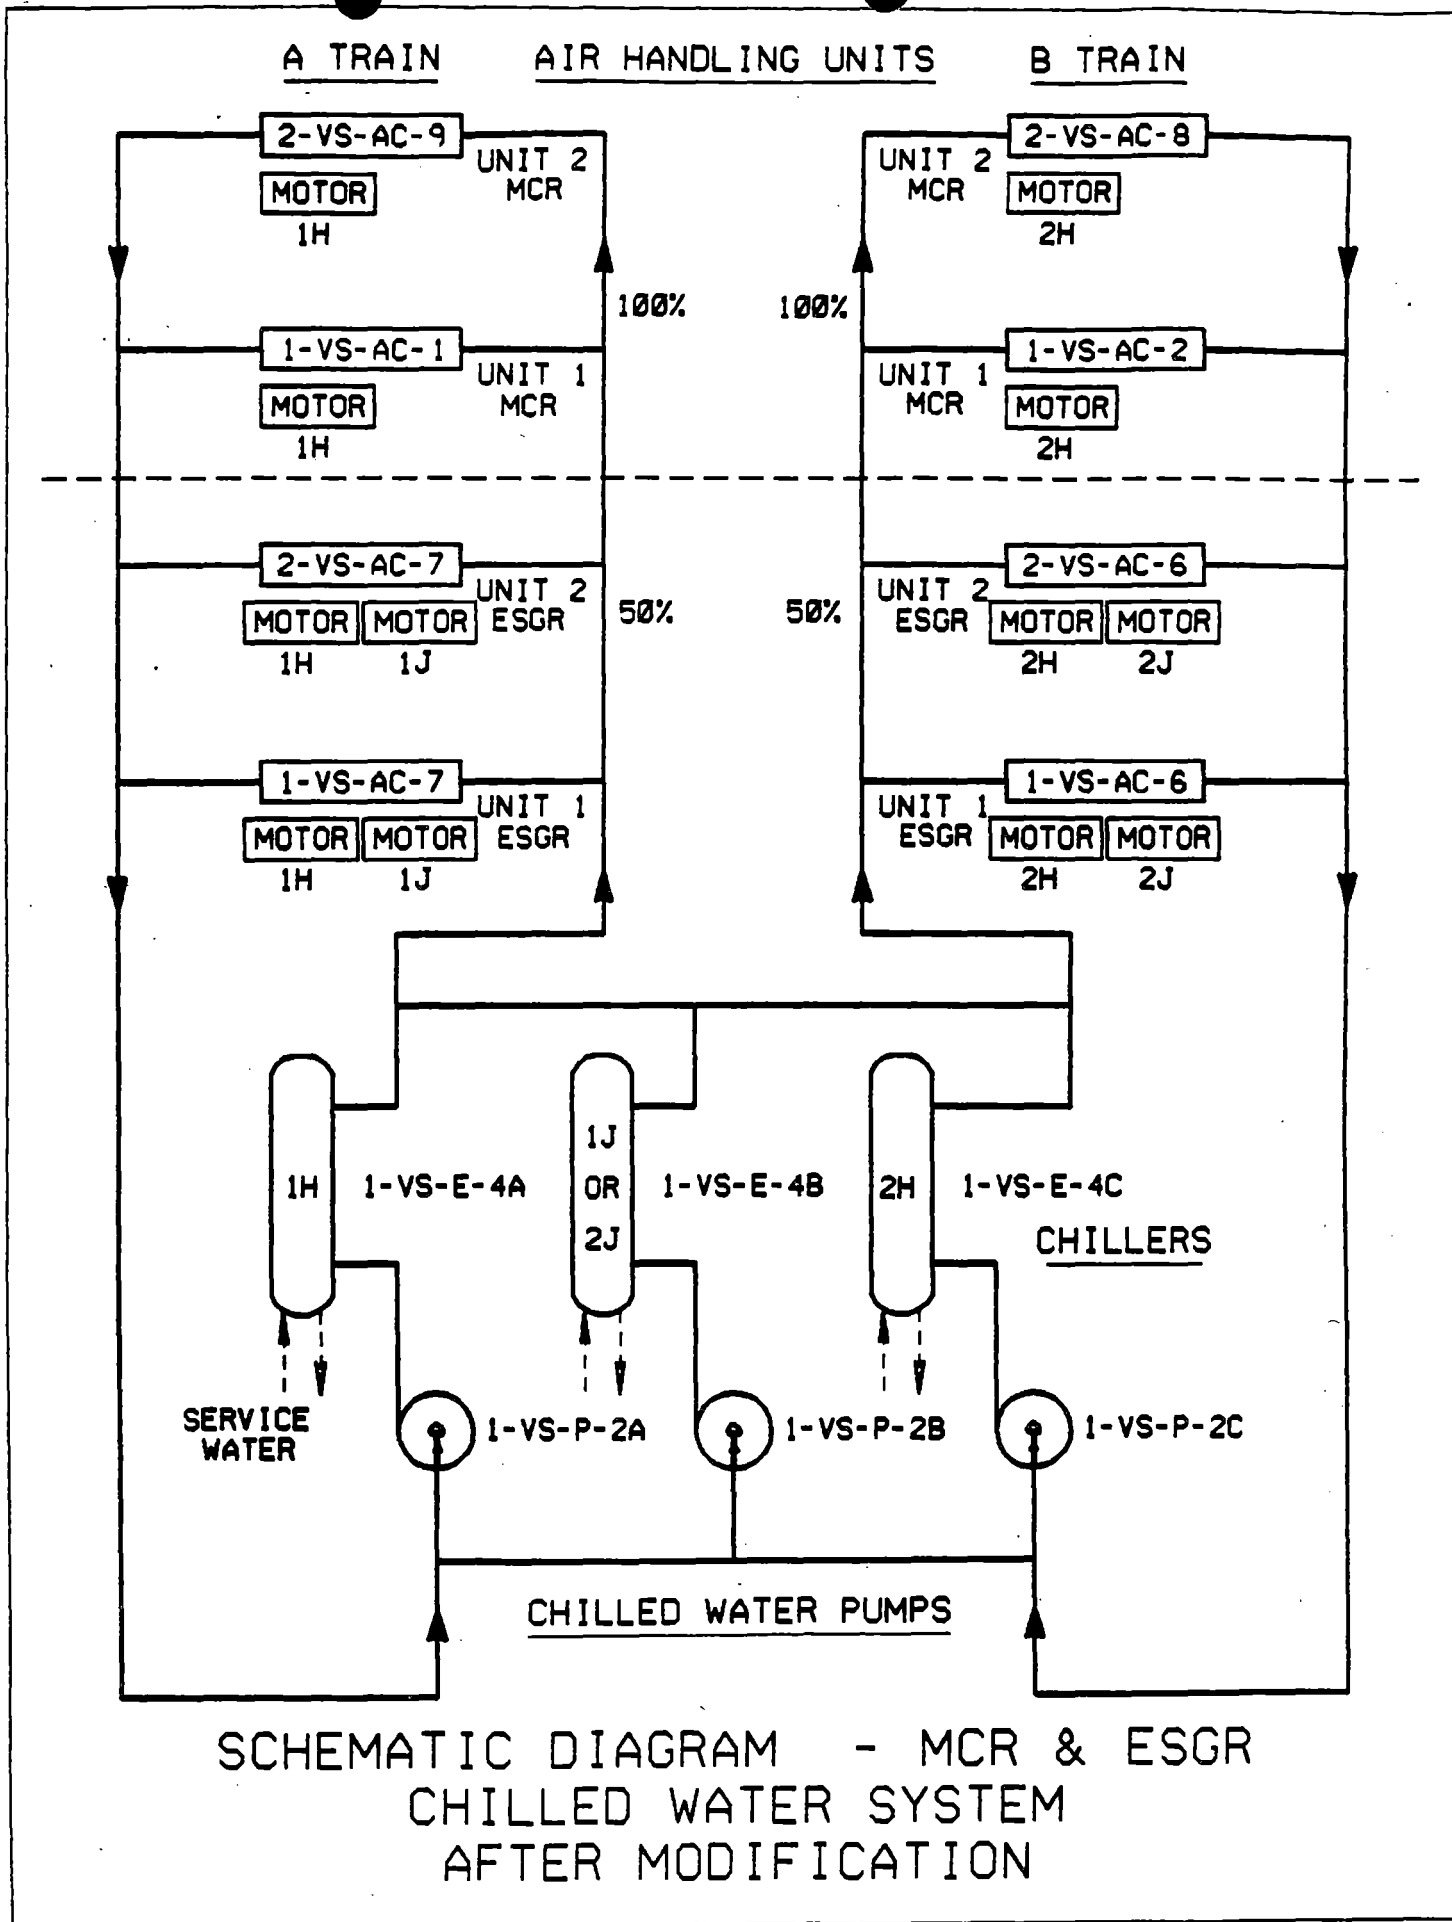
A TRAIN AIR HANDLING UNITS B TRAIN

2-VS-AC-9
MOTOR
1H
UNIT 2
MCR

2-VS-AC-8
UNIT 2
MCR
MOTOR
2H

100%
100%

1-VS-AC-1
MOTOR
1H
UNIT 1
MCR

1-VS-AC-2
UNIT 1
MCR
MOTOR
2H

2-VS-AC-7
MOTOR MOTOR
1H 1J
UNIT 2
ESGR

50%
50%

2-VS-AC-6
UNIT 2
ESGR
MOTOR MOTOR
2H 2J

1-VS-AC-7
MOTOR MOTOR
1H 1J
UNIT 1
ESGR

1-VS-AC-6
UNIT 1
ESGR
MOTOR MOTOR
2H 2J

1H 1-VS-E-4A
1J OR 2J 1-VS-E-4B
2H 1-VS-E-4C
CHILLERS

SERVICE WATER
1-VS-P-2A
1-VS-P-2B
1-VS-P-2C

CHILLED WATER PUMPS

SCHEMATIC DIAGRAM - MCR & ESGR
CHILLED WATER SYSTEM
AFTER MODIFICATION